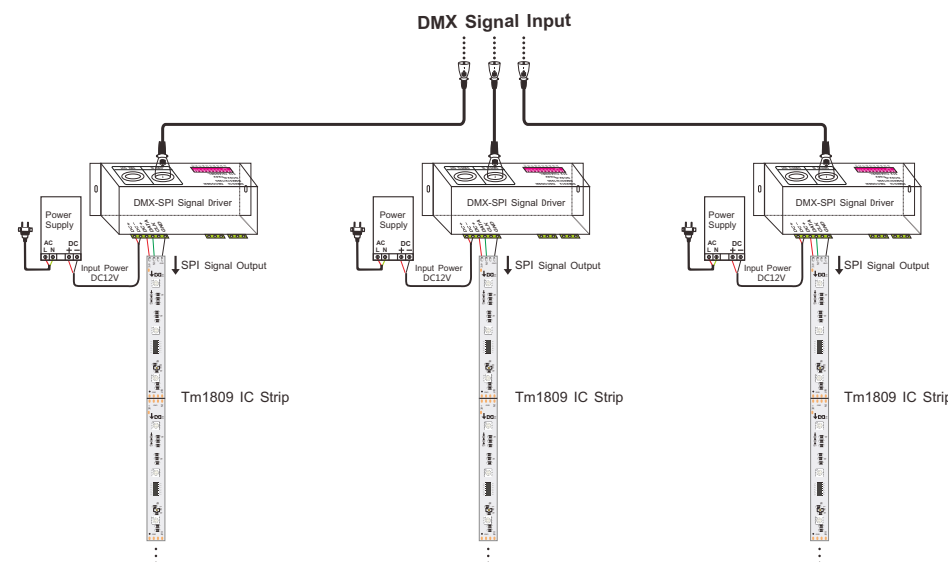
DMX Signal Input

DMX-SPI Signal Driver

Power Supply

AC L N

DC + −

Input Power DC12V

SPI Signal Output

Tm1809 IC Strip

DMX-SPI Signal Driver

Power Supply

AC L N

DC + −

Input Power DC12V

SPI Signal Output

Tm1809 IC Strip

DMX-SPI Signal Driver

Power Supply

AC L N

DC + −

Input Power DC12V

SPI Signal Output

Tm1809 IC Strip